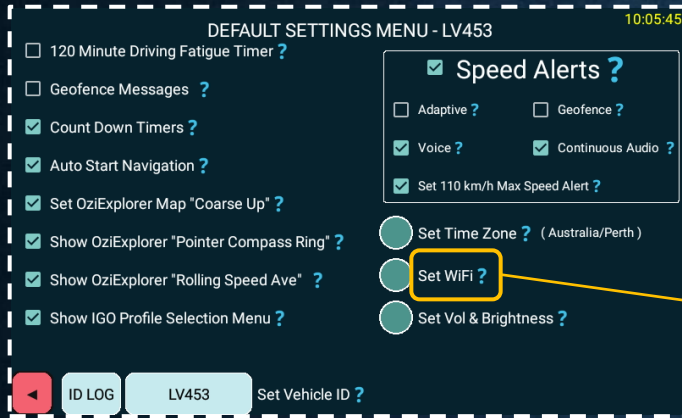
DEFAULT SETTINGS MENU - LV453

10:05:45

120 Minute Driving Fatigue Timer ?

Geofence Messages ?

Count Down Timers ?

Auto Start Navigation ?

Set OziExplorer Map "Coarse Up" ?

Show OziExplorer "Pointer Compass Ring" ?

Show OziExplorer "Rolling Speed Ave" ?

Show IGO Profile Selection Menu ?

Speed Alerts ?

Adaptive ?

Geofence ?

Voice ?

Continuous Audio ?

Set 110 km/h Max Speed Alert ?

Set Time Zone ? ( Australia/Perth )

Set WiFi ?

Set Vol & Brightness ?

ID LOG

LV453

Set Vehicle ID ?